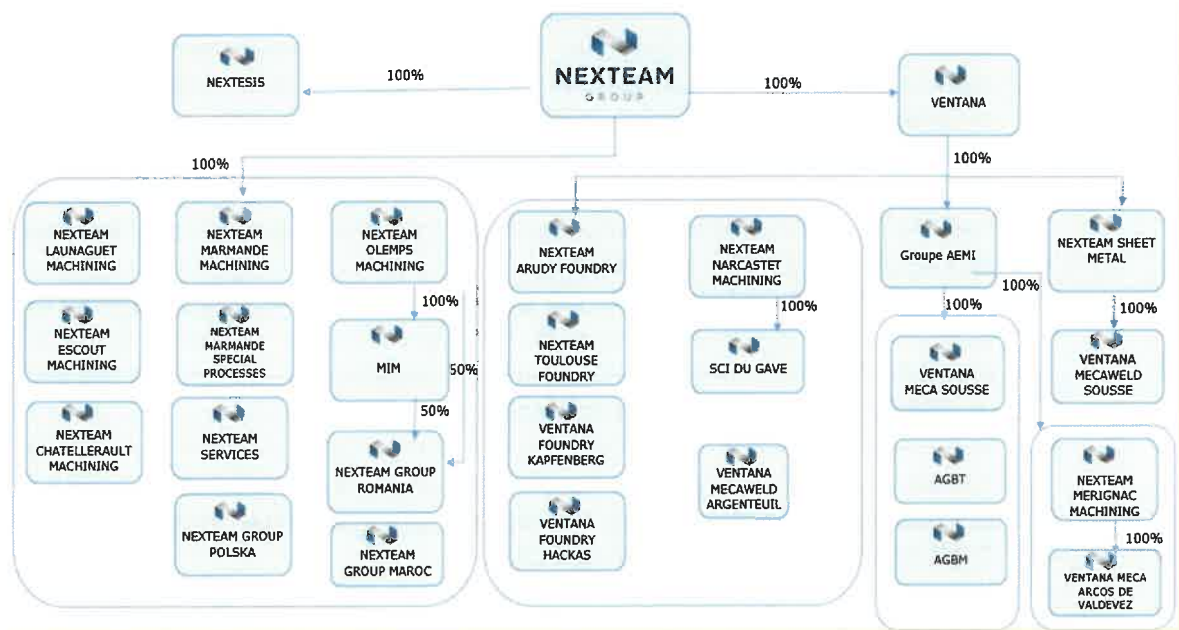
NEXTESIS

100%

NEXTEAM
GROUP

100%

VENTANA

100%

100%

NEXTEAM LAUNAGUET MACHINING

NEXTEAM MARMANDE MACHINING

NEXTEAM OLEMPS MACHINING

NEXTEAM ESCOUT MACHINING

NEXTEAM MARMANDE SPECIAL PROCESSES

100%

MIM

50%

NEXTEAM CHATELLERAULT MACHINING

NEXTEAM SERVICES

50%

NEXTEAM GROUP ROMANIA

NEXTEAM GROUP POLSKA

NEXTEAM GROUP MAROC

NEXTEAM ARUDY FOUNDRY

NEXTEAM NARCASTET MACHINING

100%

NEXTEAM TOULOUSE FOUNDRY

SCI DU GAVE

VENTANA FOUNDRY KAPFENBERG

VENTANA MECAWELD ARGENTEUIL

VENTANA FOUNDRY HACKAS

Groupe AEMI

100%

100%

VENTANA MECA SOUSSE

AGBT

AGBM

NEXTEAM SHEET METAL

100%

VENTANA MECAWELD SOUSSE

NEXTEAM MERIGNAC MACHINING

100%

VENTANA MECA ARCOS DE VALDEVEZ